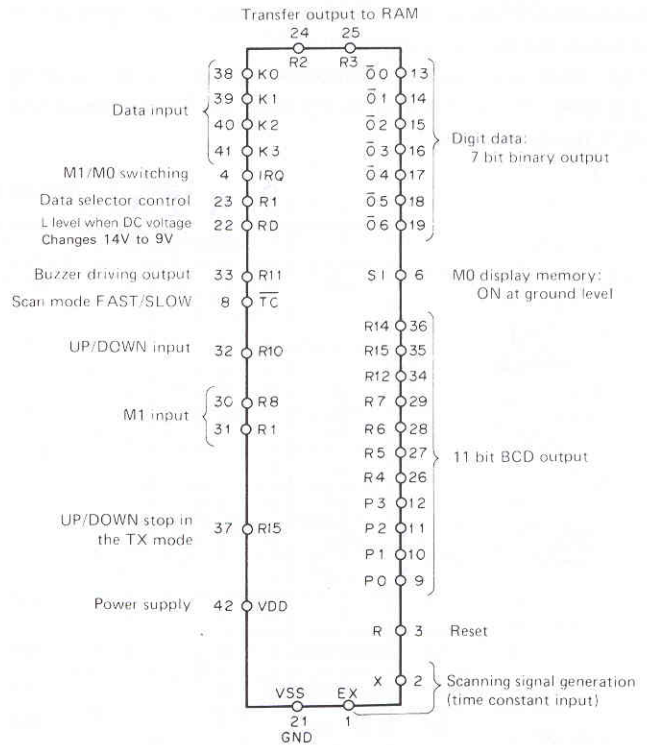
Transfer output to RAM
24 25
R2 R3

Data input
38 K0
39 K1
40 K2
41 K3
M1/M0 switching 4 IRQ
Data selector control 23 R1
L level when DC voltage Changes 14V to 9V 22 RD
Buzzer driving output 33 R11
Scan mode FAST/SLOW 8 $\overline{TC}$
UP/DOWN input 32 R10
M1 input
30 R8
31 R1
UP/DOWN stop in the TX mode 37 R15
Power supply 42 VDD

$\overline{O}0$ 13
$\overline{O}1$ 14
$\overline{O}2$ 15
$\overline{O}3$ 16
$\overline{O}4$ 17
$\overline{O}5$ 18
$\overline{O}6$ 19
Digit data: 7 bit binary output
SI 6 M0 display memory: ON at ground level
R14 36
R15 35
R12 34
R7 29
R6 28
R5 27
R4 26
P3 12
P2 11
P1 10
P0 9
11 bit BCD output
R 3 Reset
X 2 Scanning signal generation (time constant input)

VSS EX
21 1
GND